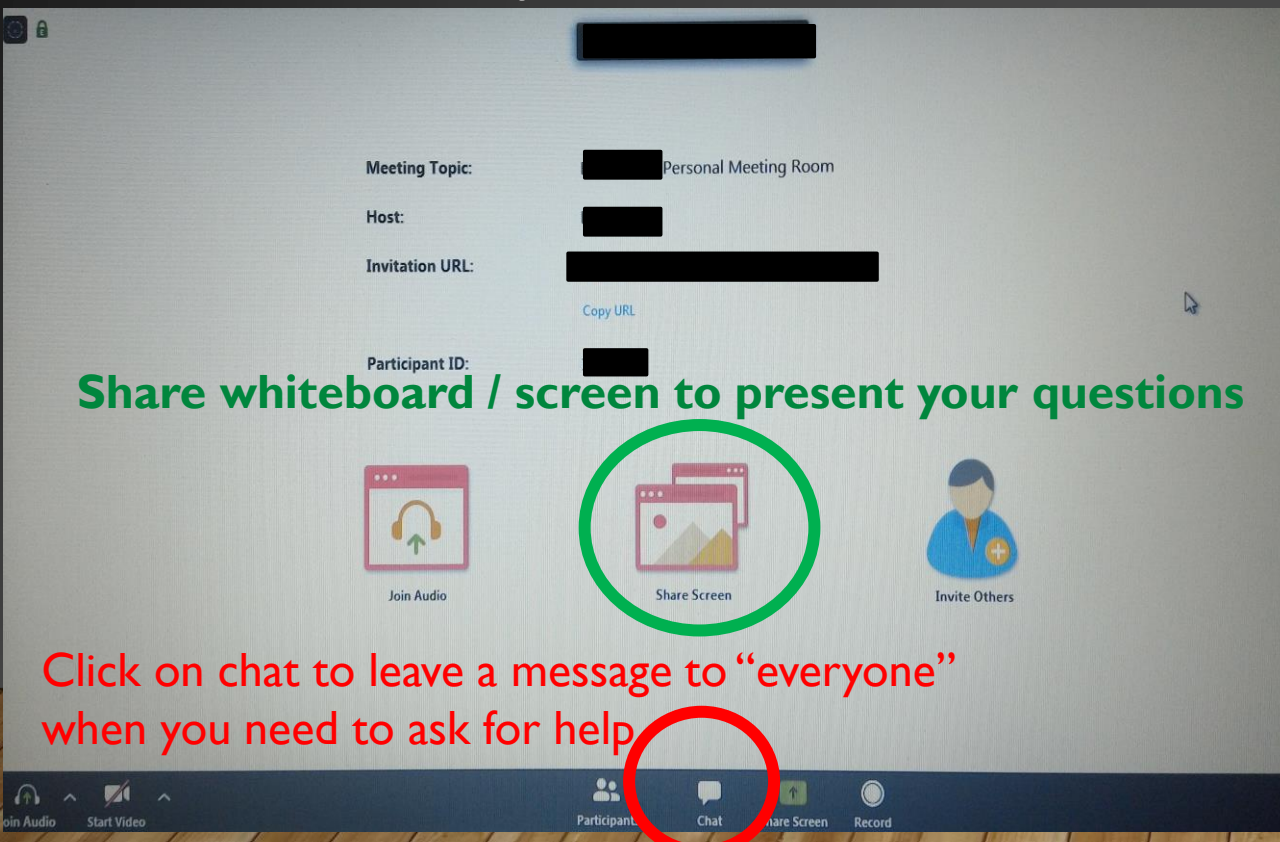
Meeting Topic: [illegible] Personal Meeting Room

Host: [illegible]

Invitation URL: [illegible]

Copy URL

Participant ID: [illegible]

Share whiteboard / screen to present your questions

Join Audio

Share Screen

Invite Others

Click on chat to leave a message to "everyone" when you need to ask for help

oin Audio

Start Video

Participant

Chat

hare Screen

Record